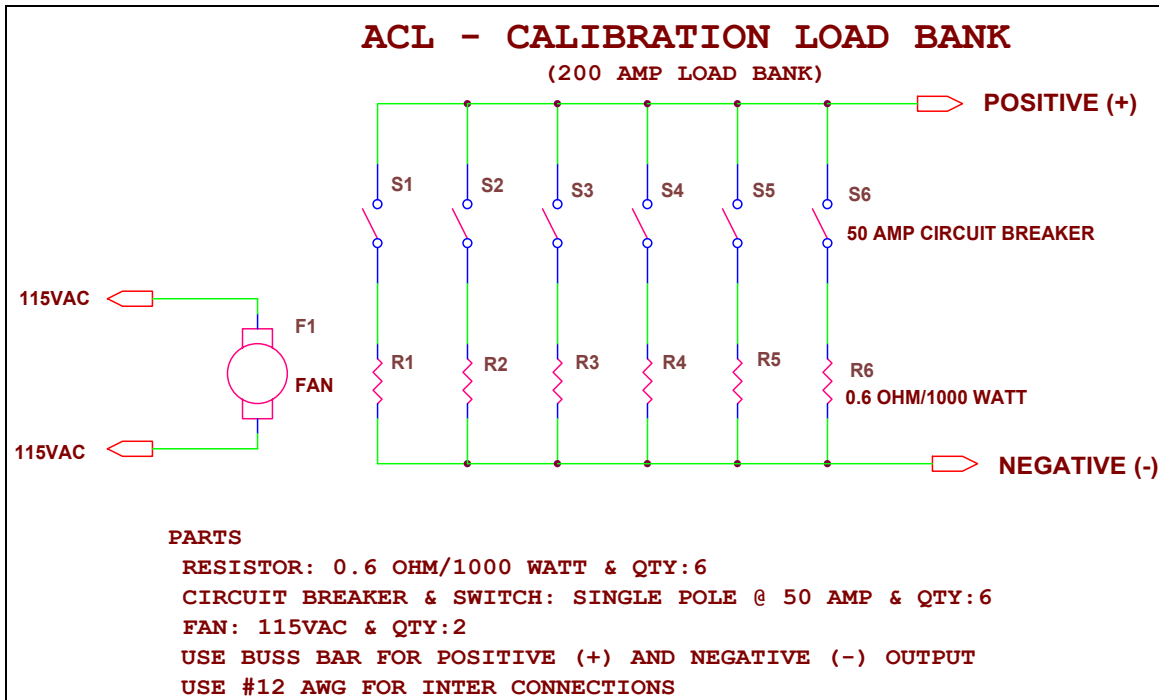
ACL - CALIBRATION LOAD BANK
(200 AMP LOAD BANK)

POSITIVE (+)

S1
S2
S3
S4
S5
S6
50 AMP CIRCUIT BREAKER

115VAC
F1
FAN
115VAC

R1
R2
R3
R4
R5
R6
0.6 OHM/1000 WATT

NEGATIVE (-)

PARTS
RESISTOR: 0.6 OHM/1000 WATT & QTY:6
CIRCUIT BREAKER & SWITCH: SINGLE POLE @ 50 AMP & QTY:6
FAN: 115VAC & QTY:2
USE BUSS BAR FOR POSITIVE (+) AND NEGATIVE (-) OUTPUT
USE #12 AWG FOR INTER CONNECTIONS